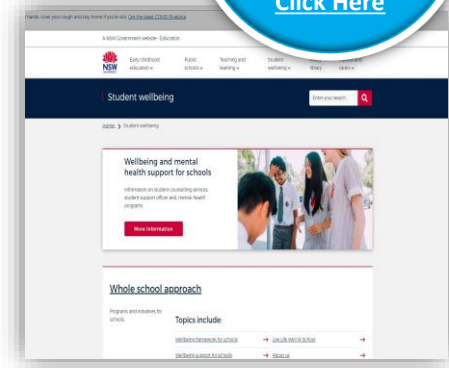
Click Here

Hands, cover your cough and stay home if you're sick. Get the latest COVID-19 advice

A NSW Government website - Education

NSW

Early childhood education

Public schools

Teaching and learning

Student wellbeing

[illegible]

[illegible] careers

Student wellbeing

Enter your search...

Home > Student wellbeing

Wellbeing and mental health support for schools

Information on student counselling services, student support officer and mental health programs.

More information

Whole school approach

Programs and initiatives for schools.

Topics include:

Wellbeing framework for schools

Live Life Well @ School

Wellbeing support for schools

About us